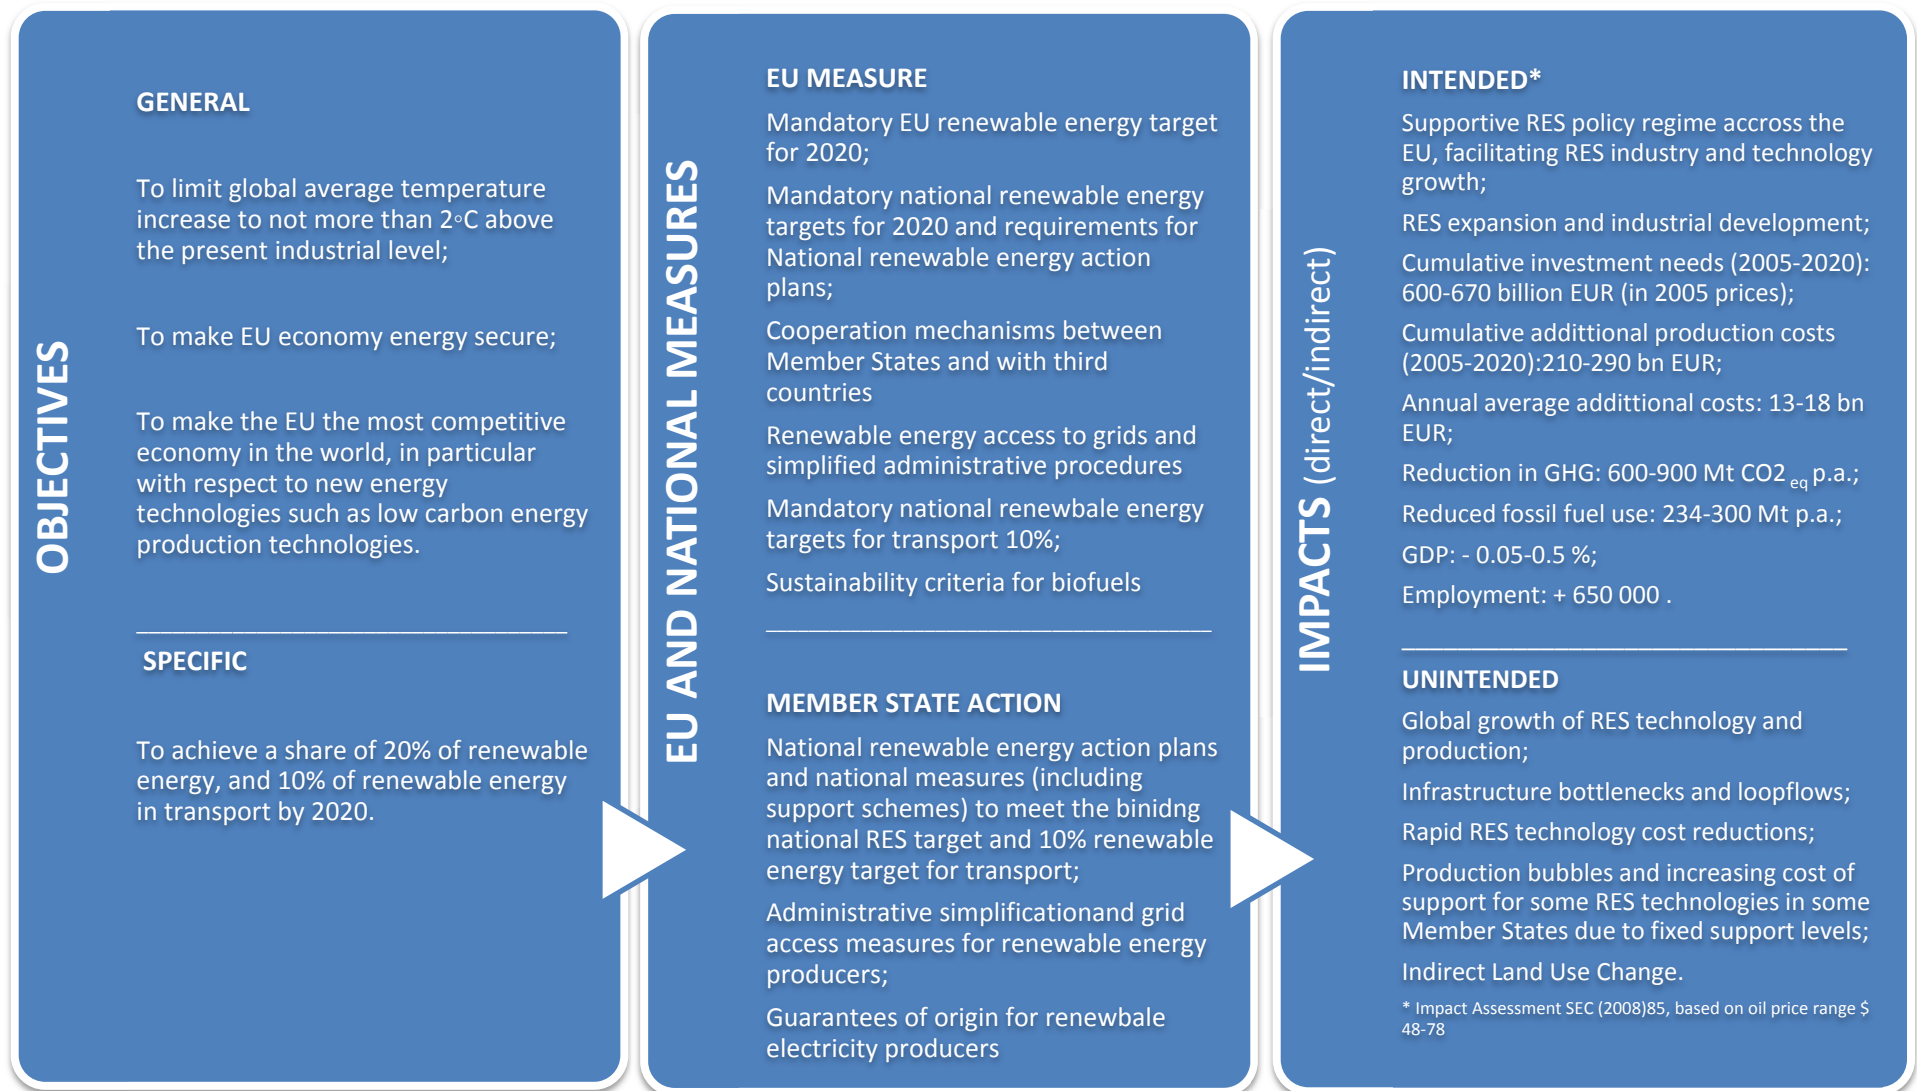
OBJECTIVES

GENERAL

To limit global average temperature increase to not more than 2◦C above the present industrial level;

To make EU economy energy secure;

To make the EU the most competitive economy in the world, in particular with respect to new energy technologies such as low carbon energy production technologies.

SPECIFIC

To achieve a share of 20% of renewable energy, and 10% of renewable energy in transport by 2020.

EU AND NATIONAL MEASURES

EU MEASURE

Mandatory EU renewable energy target for 2020;

Mandatory national renewable energy targets for 2020 and requirements for National renewable energy action plans;

Cooperation mechanisms between Member States and with third countries

Renewable energy access to grids and simplified administrative procedures

Mandatory national renewbale energy targets for transport 10%;

Sustainability criteria for biofuels

MEMBER STATE ACTION

National renewable energy action plans and national measures (including support schemes) to meet the binidng national RES target and 10% renewable energy target for transport;

Administrative simplificationand grid access measures for renewable energy producers;

Guarantees of origin for renewbale electricity producers

IMPACTS (direct/indirect)

INTENDED*

Supportive RES policy regime accross the EU, facilitating RES industry and technology growth;

RES expansion and industrial development;

Cumulative investment needs (2005-2020): 600-670 billion EUR (in 2005 prices);

Cumulative addittional production costs (2005-2020):210-290 bn EUR;

Annual average addittional costs: 13-18 bn EUR;

Reduction in GHG: 600-900 Mt CO2 $_{eq}$ p.a.;

Reduced fossil fuel use: 234-300 Mt p.a.;

GDP: - 0.05-0.5 %;

Employment: + 650 000 .

UNINTENDED

Global growth of RES technology and production;

Infrastructure bottlenecks and loopflows;

Rapid RES technology cost reductions;

Production bubbles and increasing cost of support for some RES technologies in some Member States due to fixed support levels;

Indirect Land Use Change.

* Impact Assessment SEC (2008)85, based on oil price range $ 48-78